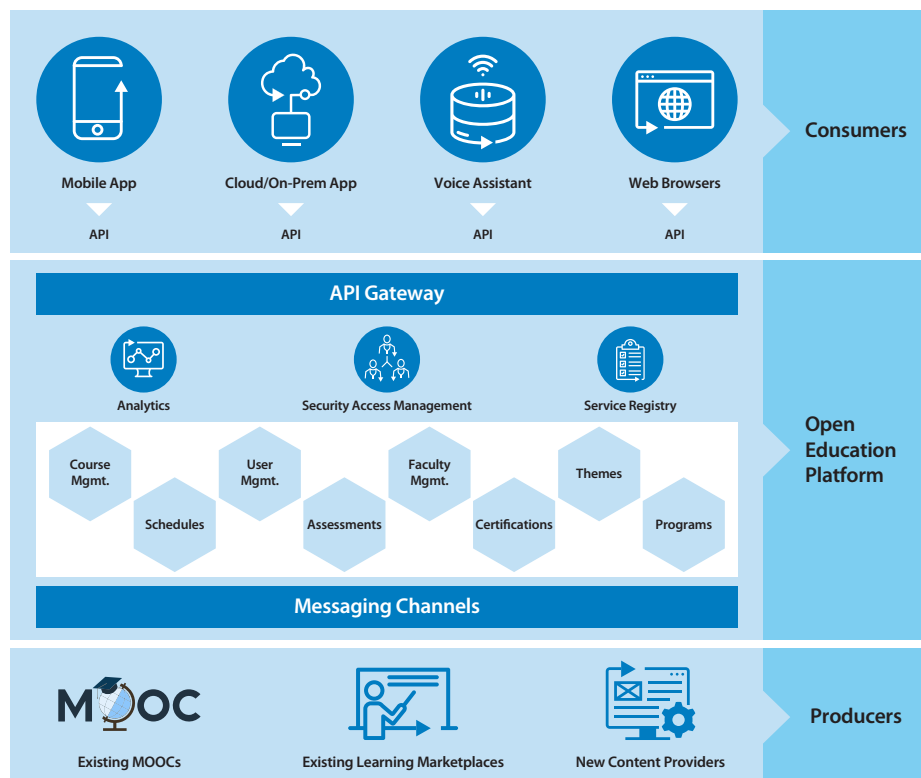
Mobile App
API

Cloud/On-Prem App
API

Voice Assistant
API

Web Browsers
API

Consumers

API Gateway

Analytics

Security Access Management

Service Registry

Course Mgmt.

Schedules

User Mgmt.

Assessments

Faculty Mgmt.

Certifications

Themes

Programs

Messaging Channels

Open Education Platform

MOOC

Existing MOOCs

Existing Learning Marketplaces

New Content Providers

Producers